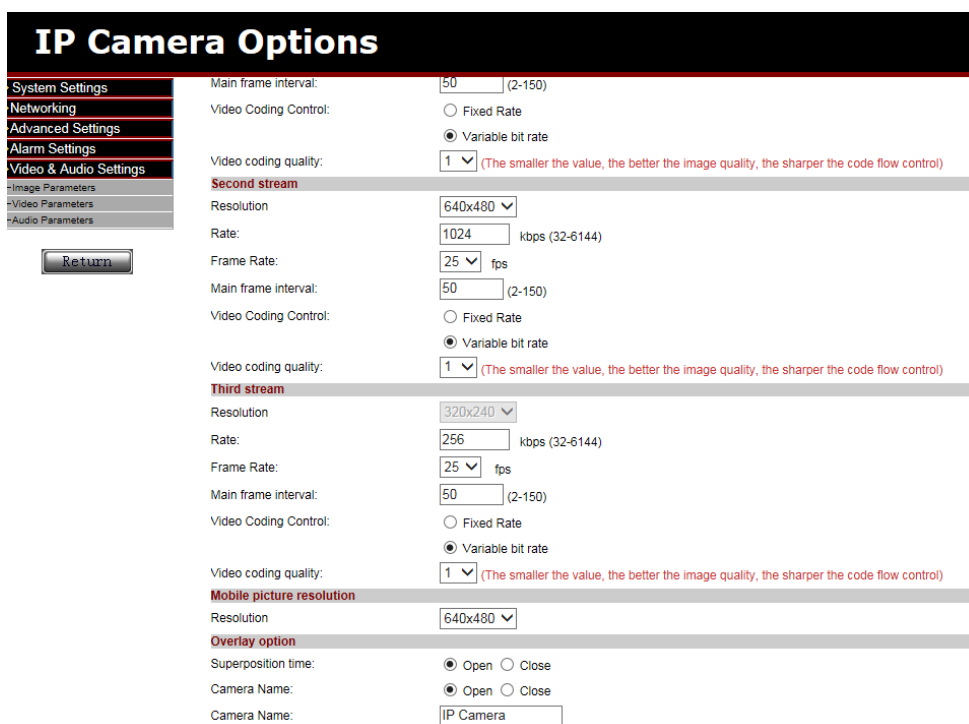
IP Camera Options

System Settings
Networking
Advanced Settings
Alarm Settings
Video & Audio Settings
-Image Parameters
-Video Parameters
-Audio Parameters

Return

Main frame interval: 50 (2-150)
Video Coding Control: Fixed Rate
Variable bit rate
Video coding quality: 1 (The smaller the value, the better the image quality, the sharper the code flow control)

Second stream
Resolution 640x480
Rate: 1024 kbps (32-6144)
Frame Rate: 25 fps
Main frame interval: 50 (2-150)
Video Coding Control: Fixed Rate
Variable bit rate
Video coding quality: 1 (The smaller the value, the better the image quality, the sharper the code flow control)

Third stream
Resolution 320x240
Rate: 256 kbps (32-6144)
Frame Rate: 25 fps
Main frame interval: 50 (2-150)
Video Coding Control: Fixed Rate
Variable bit rate
Video coding quality: 1 (The smaller the value, the better the image quality, the sharper the code flow control)

Mobile picture resolution
Resolution 640x480

Overlay option
Superposition time: Open Close
Camera Name: Open Close
Camera Name: IP Camera